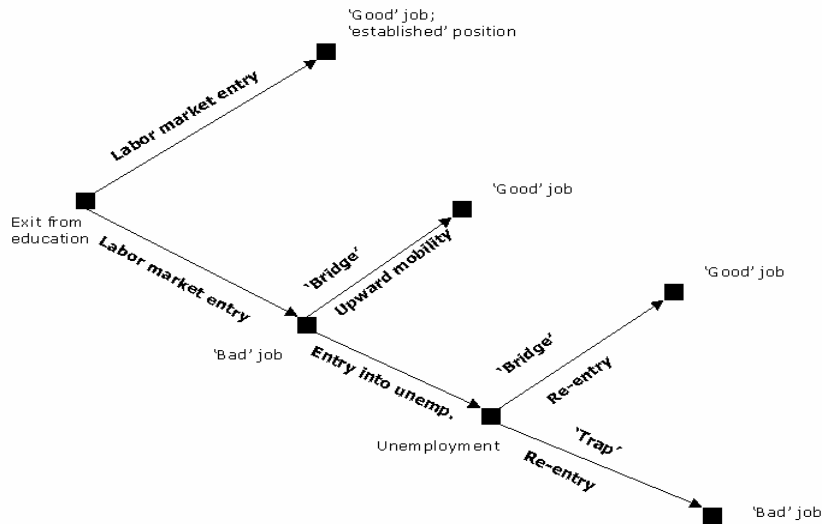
'Good' job;
'established' position

Labor market entry

Exit from education

Labor market entry

'Good' job

'Bridge'

Upward mobility

'Bad' job

Entry into unemp.

'Good' job

'Bridge'

Re-entry

Unemployment

'Trap'

Re-entry

'Bad' job